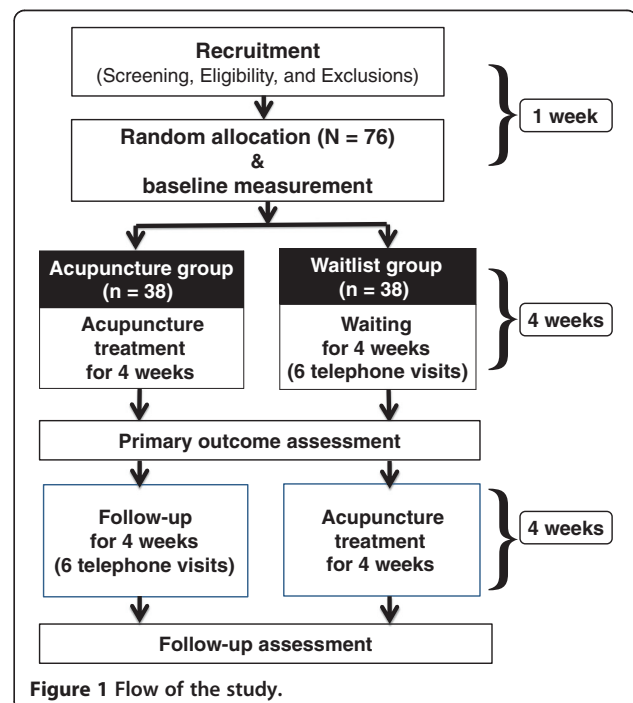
Recruitment
(Screening, Eligibility, and Exclusions)

1 week

Random allocation (N = 76)
&
baseline measurement

Acupuncture group
(n = 38)

Acupuncture treatment for 4 weeks

Waitlist group
(n = 38)

Waiting for 4 weeks
(6 telephone visits)

4 weeks

Primary outcome assessment

Follow-up for 4 weeks
(6 telephone visits)

Acupuncture treatment for 4 weeks

4 weeks

Follow-up assessment

Figure 1 Flow of the study.